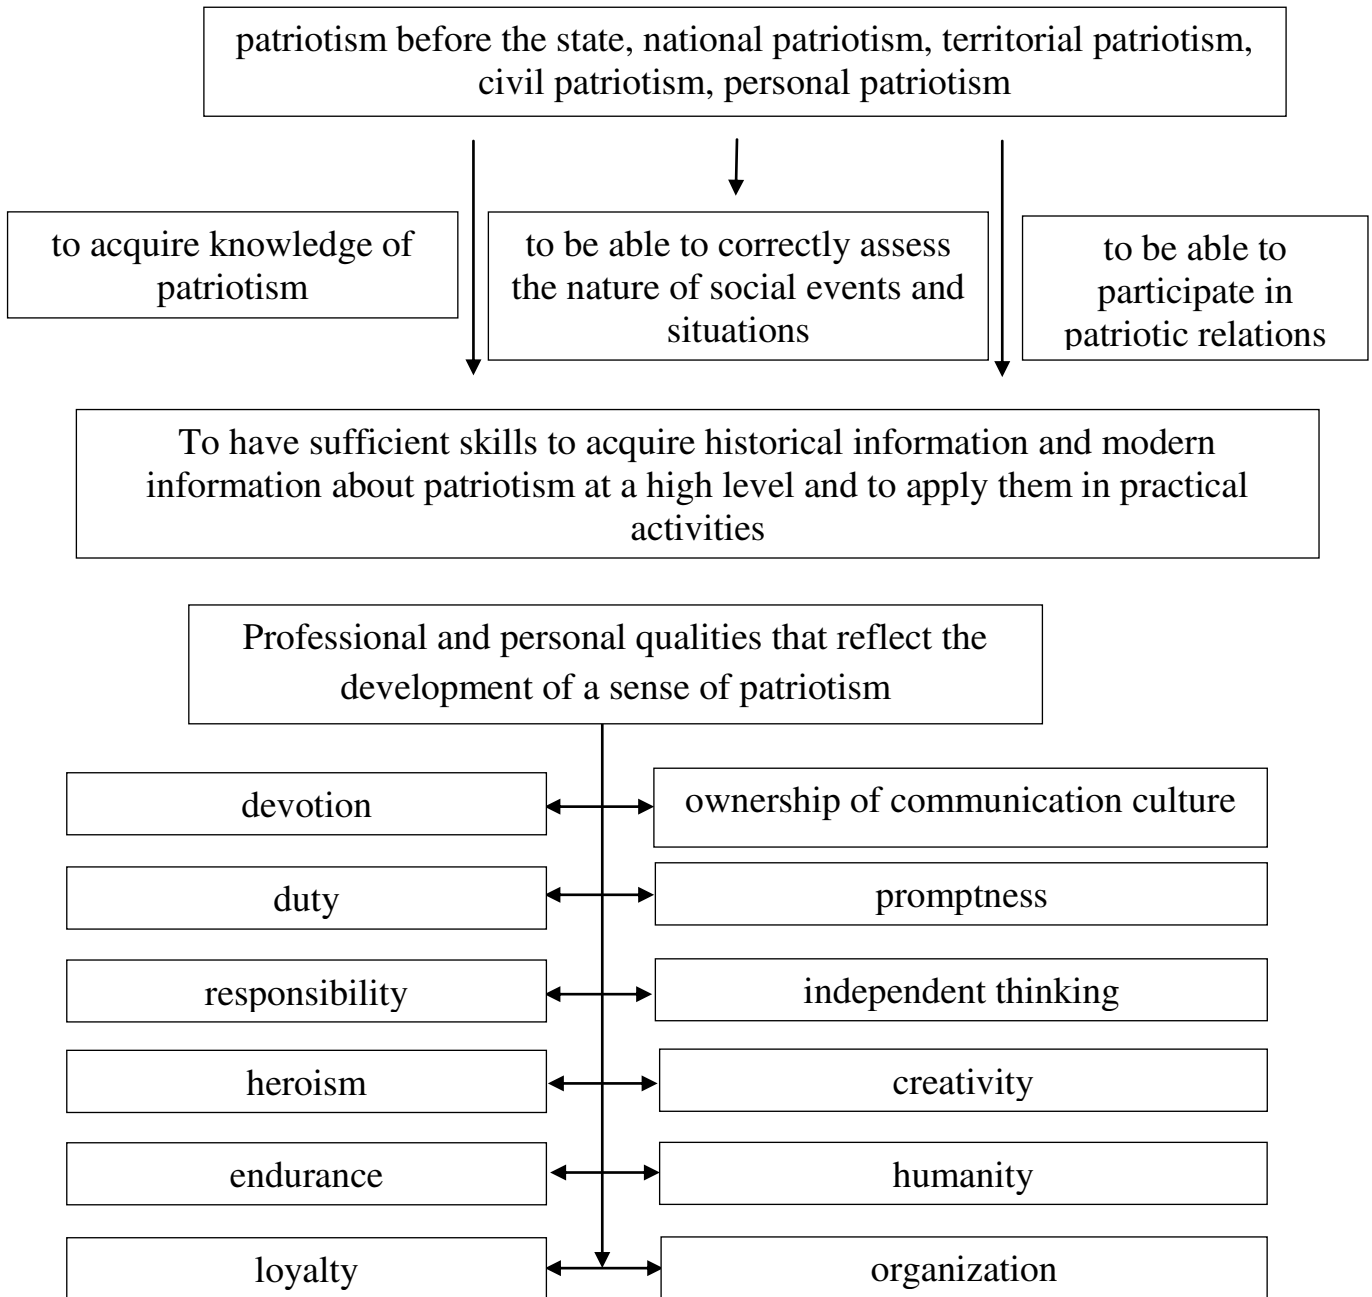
patriotism before the state, national patriotism, territorial patriotism, civil patriotism, personal patriotism

to acquire knowledge of patriotism

to be able to correctly assess the nature of social events and situations

to be able to participate in patriotic relations

To have sufficient skills to acquire historical information and modern information about patriotism at a high level and to apply them in practical activities

Professional and personal qualities that reflect the development of a sense of patriotism

devotion

ownership of communication culture

duty

promptness

responsibility

independent thinking

heroism

creativity

endurance

humanity

loyalty

organization